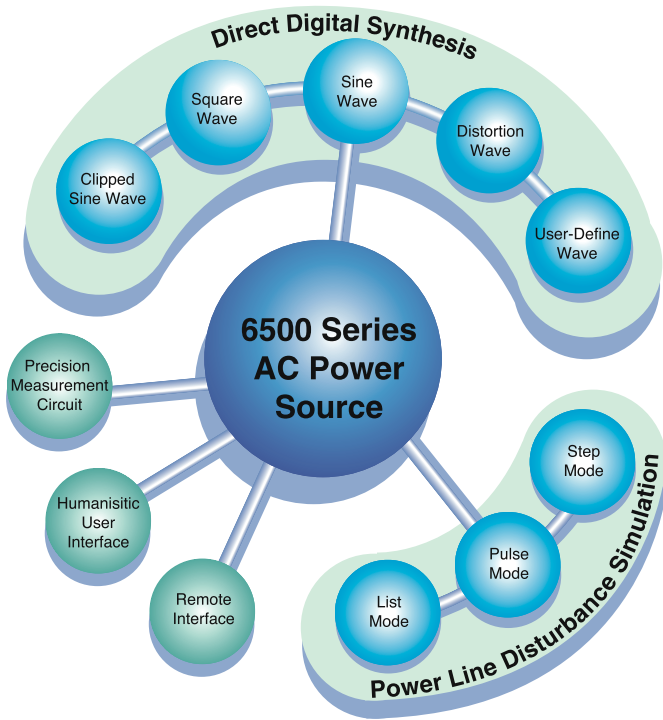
Direct Digital Synthesis

Clipped Sine Wave

Square Wave

Sine Wave

Distortion Wave

User-Define Wave

6500 Series AC Power Source

Precision Measurement Circuit

Humanisitic User Interface

Remote Interface

Power Line Disturbance Simulation

Step Mode

Pulse Mode

List Mode